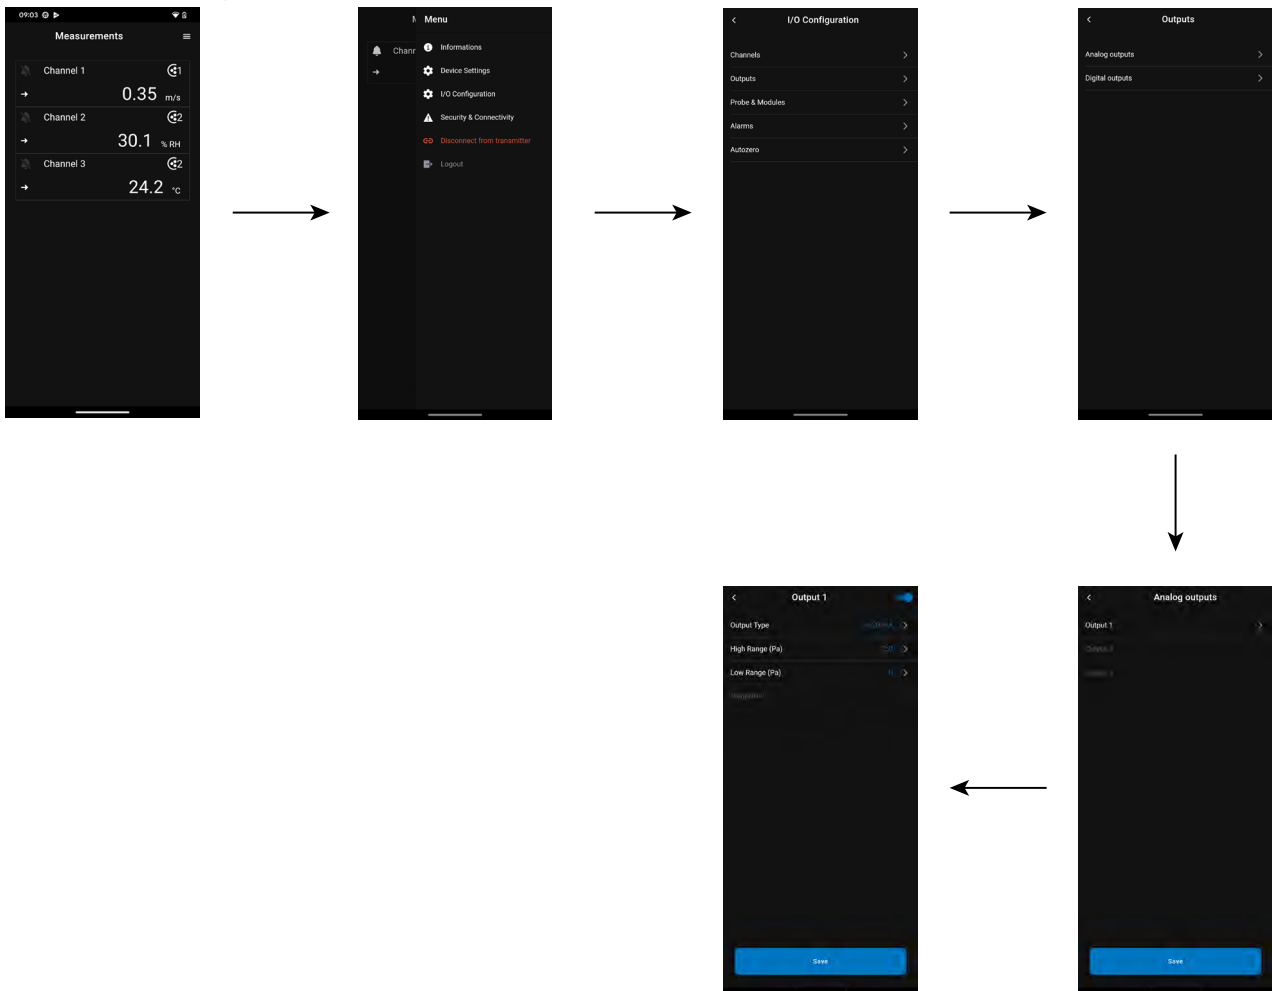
09:03

Measurements

Channel 1
0.35 m/s
Channel 2
30.1 % RH
Channel 3
24.2 °C

M Menu
Chanr
Informations
Device Settings
I/O Configuration
Security & Connectivity
Disconnect from transmitter
Logout

I/O Configuration
Channels
Outputs
Probe & Modules
Alarms
Autozero

Outputs
Analog outputs
Digital outputs

Analog outputs
Output 1
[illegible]
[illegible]
Save

Output 1
Output Type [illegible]
High Range (Pa) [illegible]
Low Range (Pa) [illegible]
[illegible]
Save